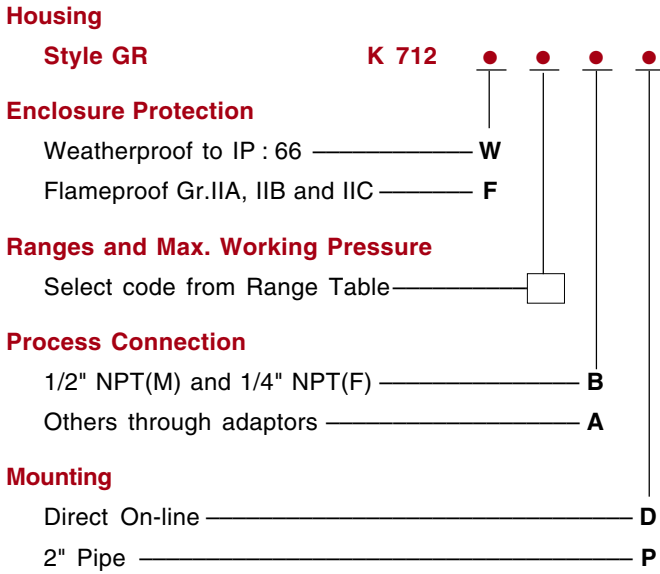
Housing

Style GR K 712 ● ● ● ●

Enclosure Protection

Weatherproof to IP : 66 W

Flameproof Gr.IIA, IIB and IIC F

Ranges and Max. Working Pressure

Select code from Range Table

Process Connection

1/2" NPT(M) and 1/4" NPT(F) B

Others through adaptors A

Mounting

Direct On-line D

2" Pipe P